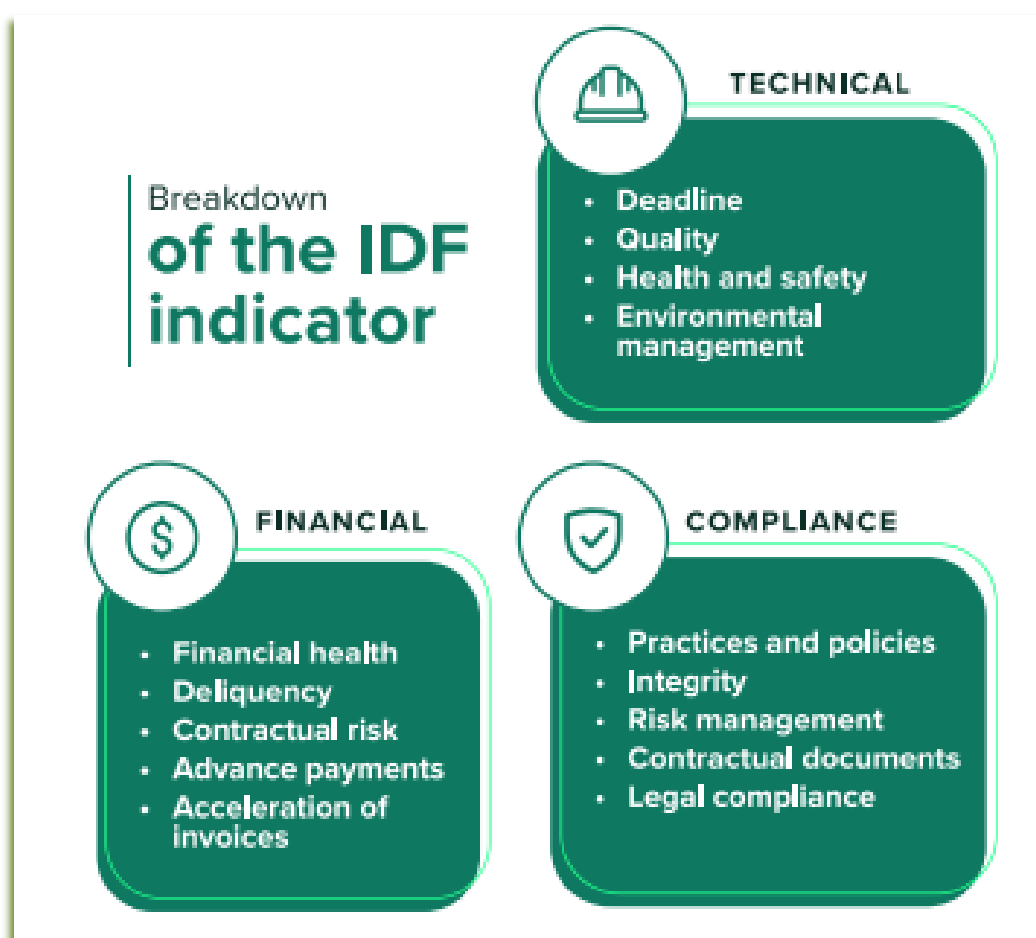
Breakdown
of the IDF indicator

TECHNICAL

- Deadline
- Quality
- Health and safety
- Environmental management

FINANCIAL

- Financial health
- Deliquency
- Contractual risk
- Advance payments
- Acceleration of invoices

COMPLIANCE

- Practices and policies
- Integrity
- Risk management
- Contractual documents
- Legal compliance